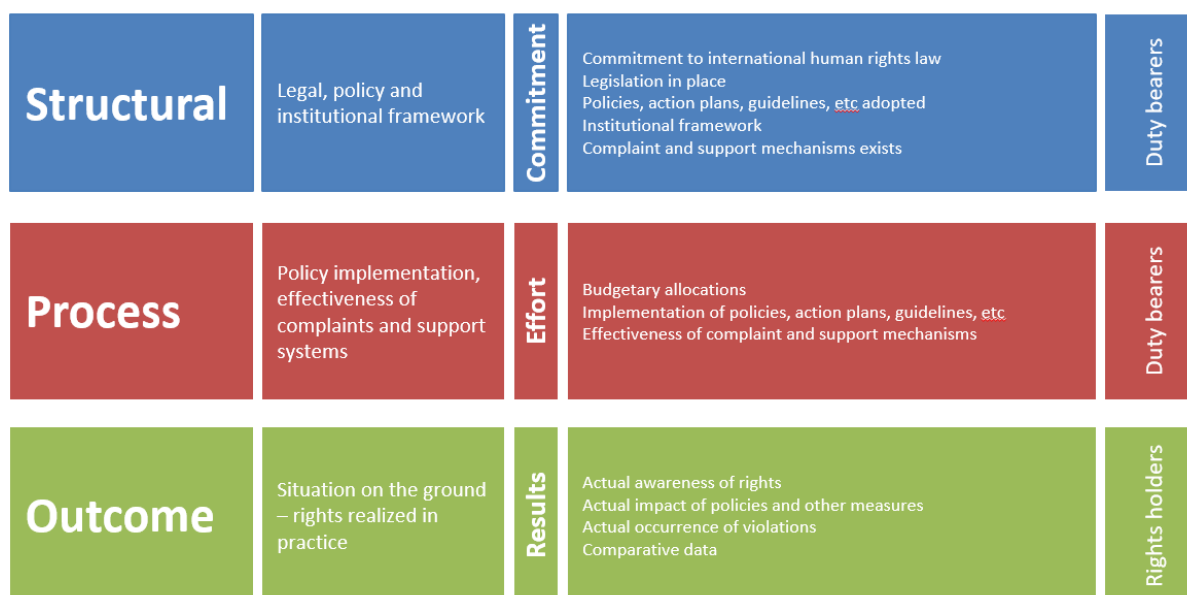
Structural

Legal, policy and institutional framework

Commitment

Commitment to international human rights law
Legislation in place
Policies, action plans, guidelines, etc adopted
Institutional framework
Complaint and support mechanisms exists

Duty bearers

Process

Policy implementation, effectiveness of complaints and support systems

Effort

Budgetary allocations
Implementation of policies, action plans, guidelines, etc
Effectiveness of complaint and support mechanisms

Duty bearers

Outcome

Situation on the ground – rights realized in practice

Results

Actual awareness of rights
Actual impact of policies and other measures
Actual occurrence of violations
Comparative data

Rights holders